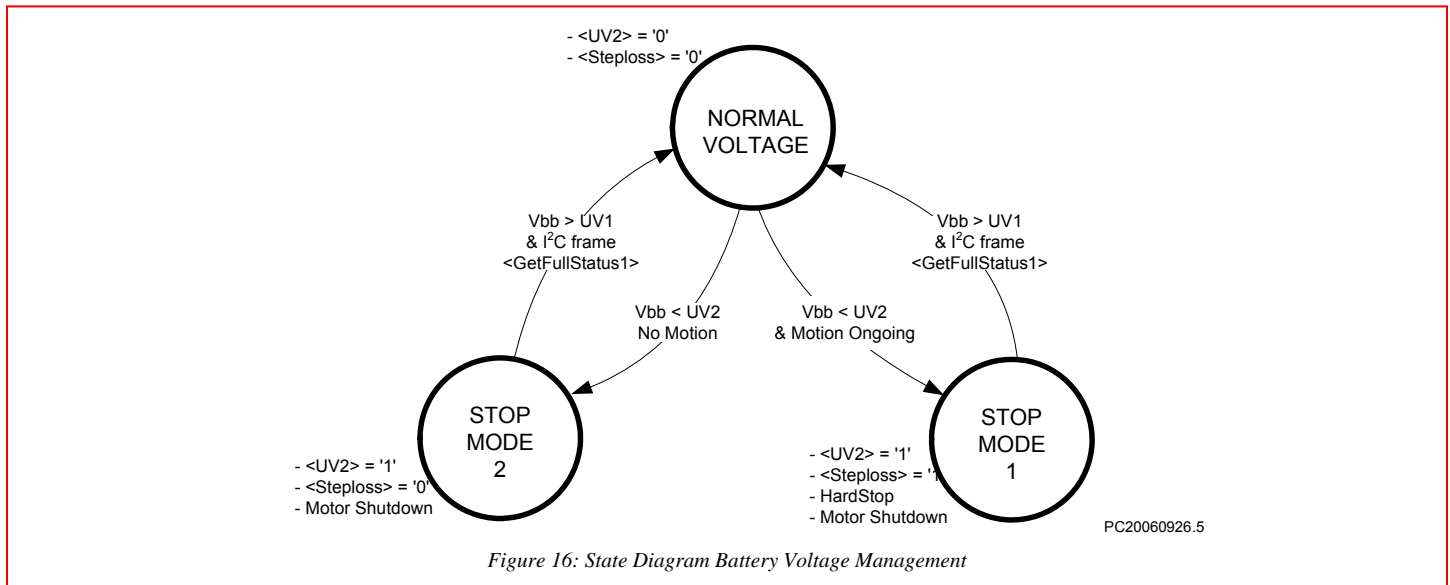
- <UV2> = '0'
- <Steploss> = '0'

NORMAL VOLTAGE

Vbb > UV1
& I$^2$C frame
<GetFullStatus1>

Vbb > UV1
& I$^2$C frame
<GetFullStatus1>

Vbb < UV2
No Motion

Vbb < UV2
& Motion Ongoing

STOP MODE 2

- <UV2> = '1'
- <Steploss> = '0'
- Motor Shutdown

STOP MODE 1

- <UV2> = '1'
- <Steploss> = '1
- HardStop
- Motor Shutdown

PC20060926.5

Figure 16: State Diagram Battery Voltage Management